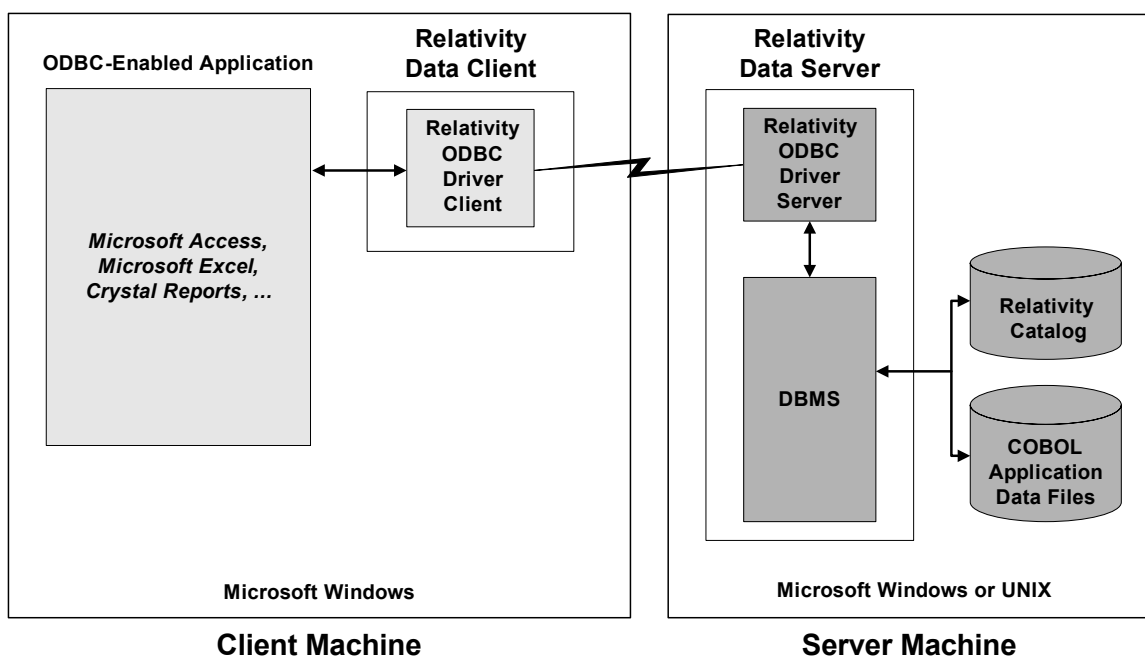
ODBC-Enabled Application

Microsoft Access, Microsoft Excel, Crystal Reports, ...

Relativity Data Client

Relativity ODBC Driver Client

Microsoft Windows

Client Machine

Relativity Data Server

Relativity ODBC Driver Server

DBMS

Relativity Catalog

COBOL Application Data Files

Microsoft Windows or UNIX

Server Machine